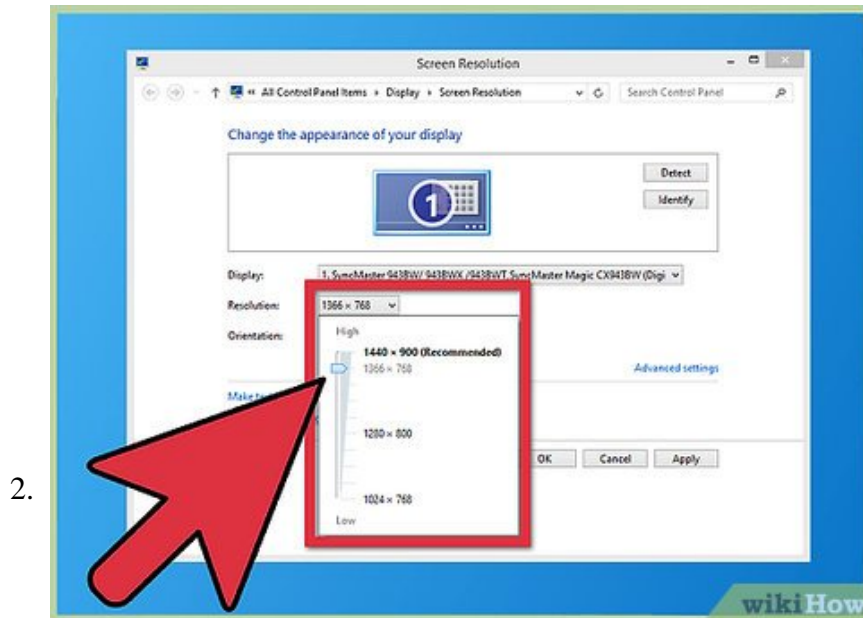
2.

Screen Resolution

« All Control Panel Items › Display › Screen Resolution

Search Control Panel

Change the appearance of your display

Detect

Identify

1

Display: 1. SyncMaster 943BW/ 943BWX /943BWT SyncMaster Magic CX943BW (Digi

Resolution: 1366 × 768

Orientation:

High

1440 × 900 (Recommended)

1366 × 768

1280 × 800

1024 × 768

Low

Advanced settings

Make te

OK

Cancel

Apply

wikiHow